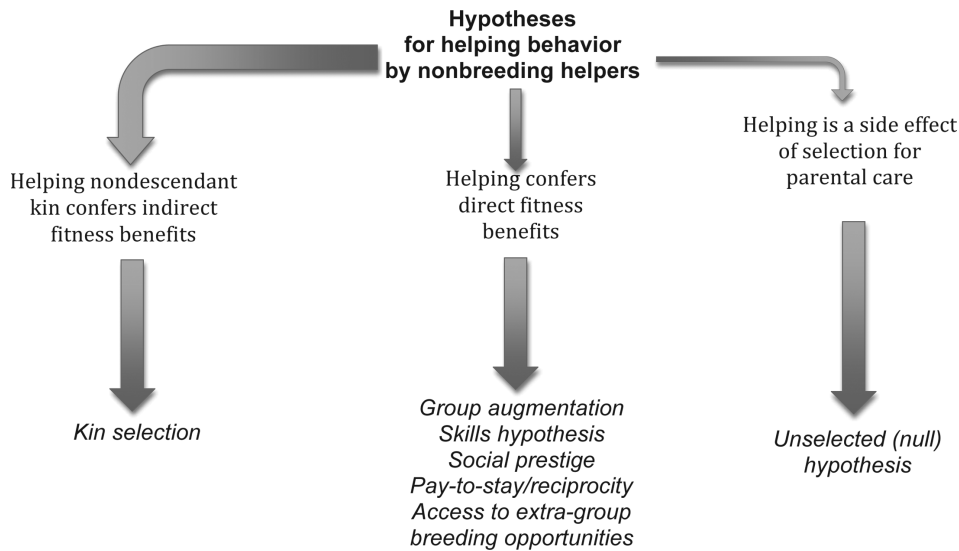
Hypotheses for helping behavior by nonbreeding helpers

Helping nondescendant kin confers indirect fitness benefits

Kin selection

Helping confers direct fitness benefits

Group augmentation
Skills hypothesis
Social prestige
Pay-to-stay/reciprocity
Access to extra-group breeding opportunities

Helping is a side effect of selection for parental care

Unselected (null) hypothesis